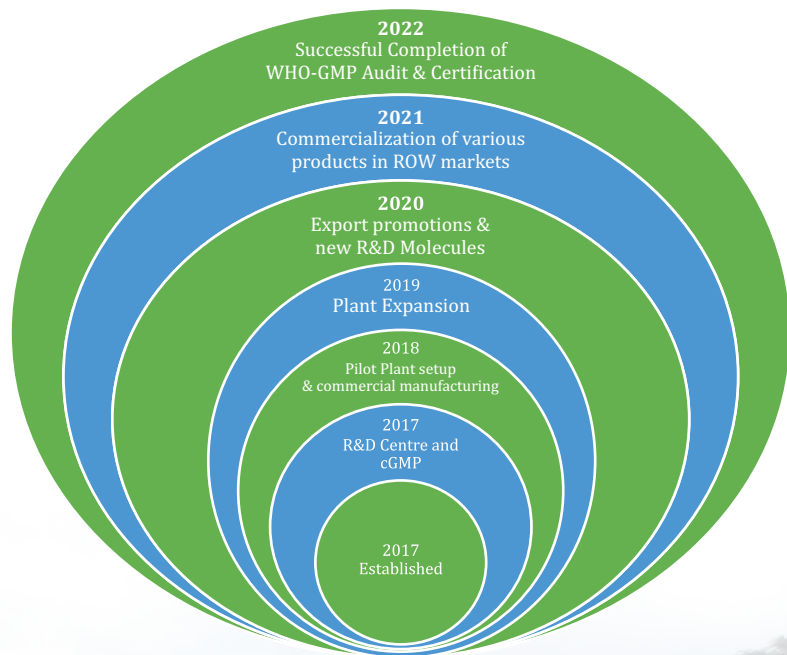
2022
Successful Completion of WHO-GMP Audit & Certification

2021
Commercialization of various products in ROW markets

2020
Export promotions & new R&D Molecules

2019
Plant Expansion

2018
Pilot Plant setup & commercial manufacturing

2017
R&D Centre and cGMP

2017
Established